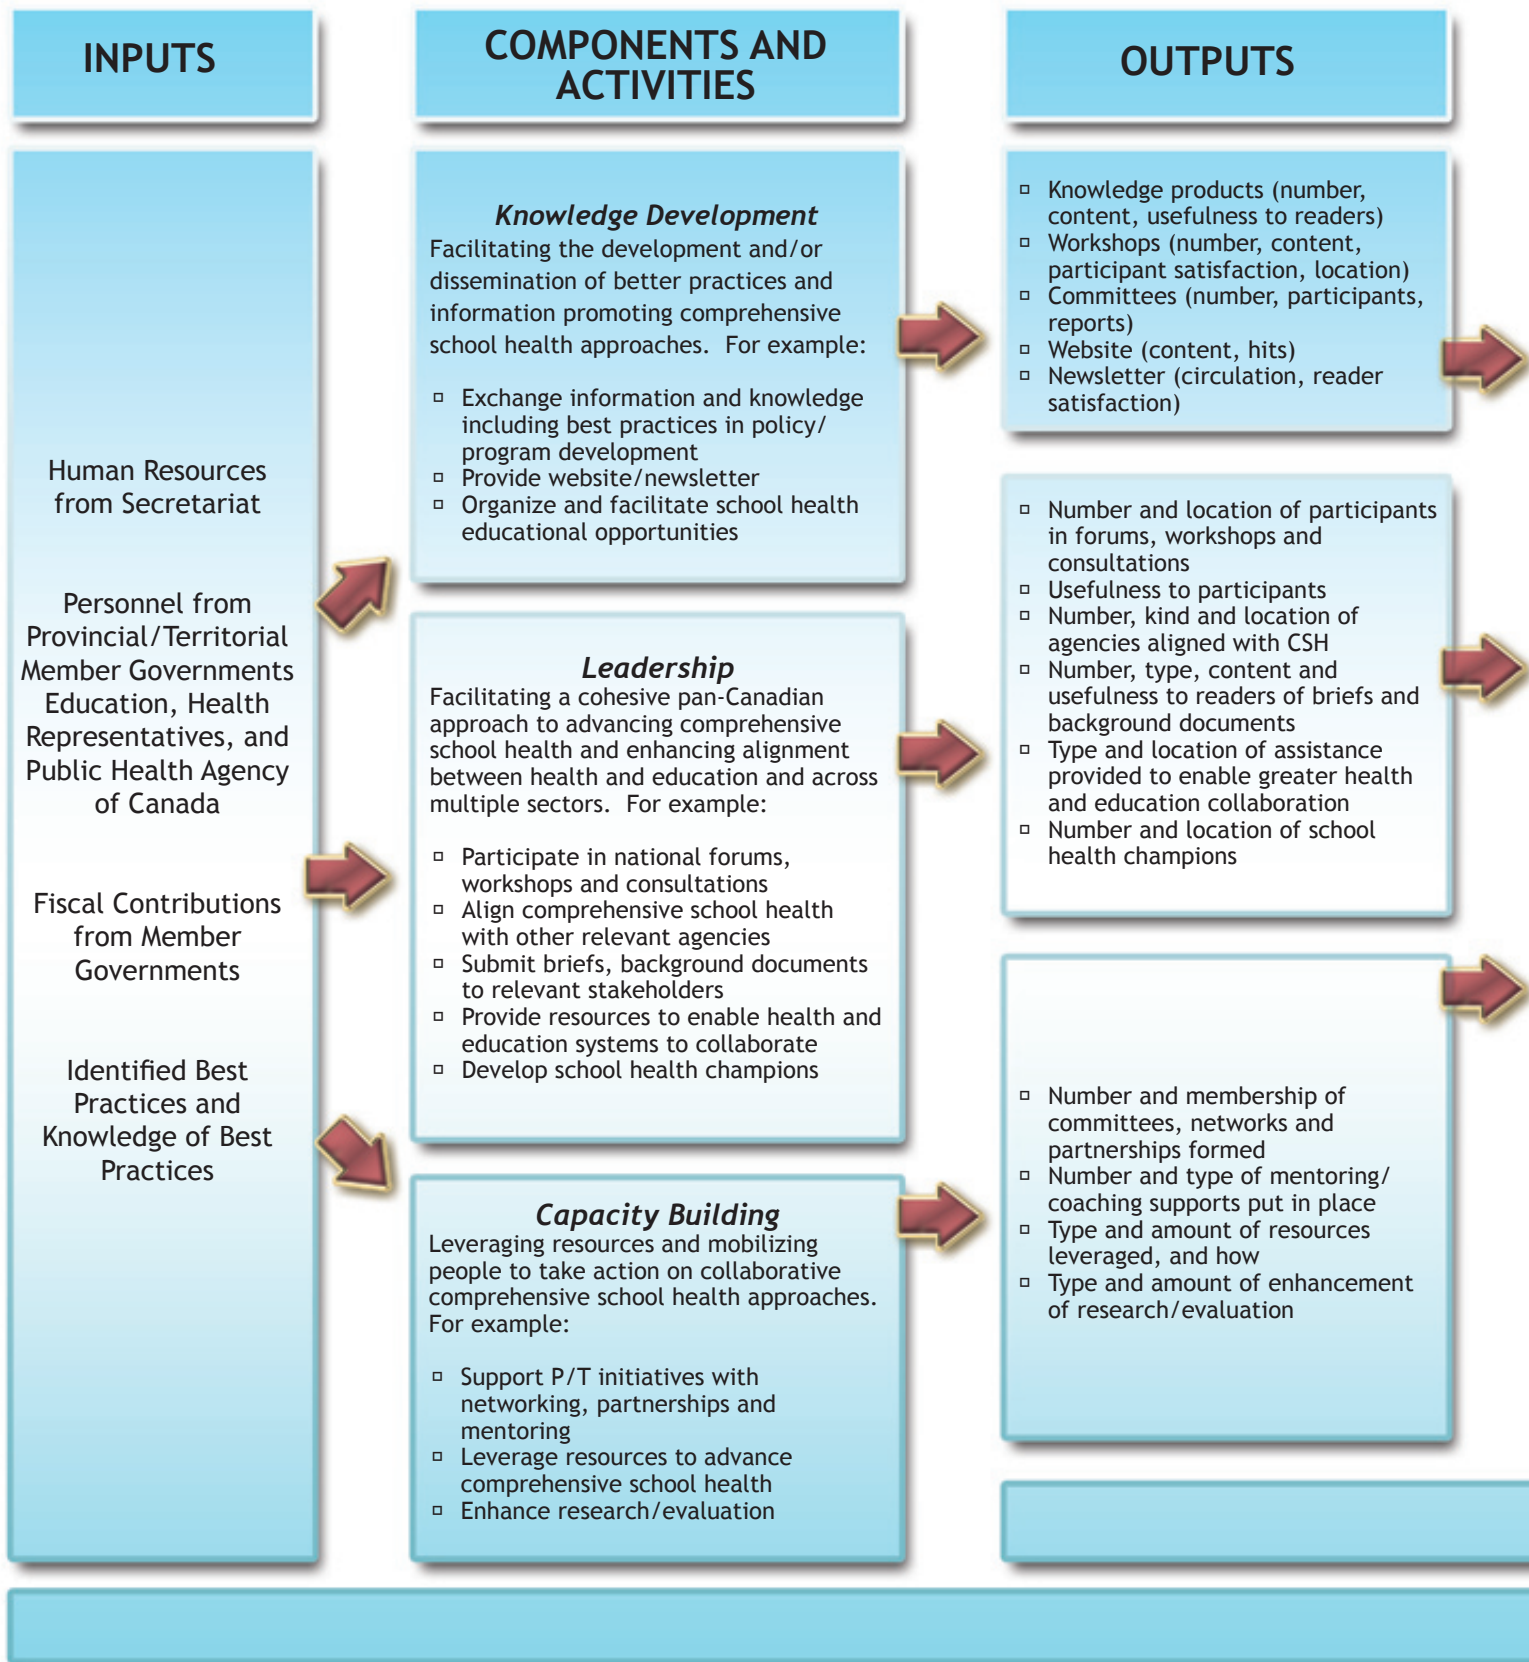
INPUTS

COMPONENTS AND ACTIVITIES

OUTPUTS

Human Resources from Secretariat

Personnel from Provincial/Territorial Member Governments Education, Health Representatives, and Public Health Agency of Canada

Fiscal Contributions from Member Governments

Identified Best Practices and Knowledge of Best Practices

*Knowledge Development*
Facilitating the development and/or dissemination of better practices and information promoting comprehensive school health approaches. For example:

- Exchange information and knowledge including best practices in policy/ program development
- Provide website/newsletter
- Organize and facilitate school health educational opportunities

*Leadership*
Facilitating a cohesive pan-Canadian approach to advancing comprehensive school health and enhancing alignment between health and education and across multiple sectors. For example:

- Participate in national forums, workshops and consultations
- Align comprehensive school health with other relevant agencies
- Submit briefs, background documents to relevant stakeholders
- Provide resources to enable health and education systems to collaborate
- Develop school health champions

*Capacity Building*
Leveraging resources and mobilizing people to take action on collaborative comprehensive school health approaches. For example:

- Support P/T initiatives with networking, partnerships and mentoring
- Leverage resources to advance comprehensive school health
- Enhance research/evaluation

- Knowledge products (number, content, usefulness to readers)
- Workshops (number, content, participant satisfaction, location)
- Committees (number, participants, reports)
- Website (content, hits)
- Newsletter (circulation, reader satisfaction)

- Number and location of participants in forums, workshops and consultations
- Usefulness to participants
- Number, kind and location of agencies aligned with CSH
- Number, type, content and usefulness to readers of briefs and background documents
- Type and location of assistance provided to enable greater health and education collaboration
- Number and location of school health champions

- Number and membership of committees, networks and partnerships formed
- Number and type of mentoring/ coaching supports put in place
- Type and amount of resources leveraged, and how
- Type and amount of enhancement of research/evaluation